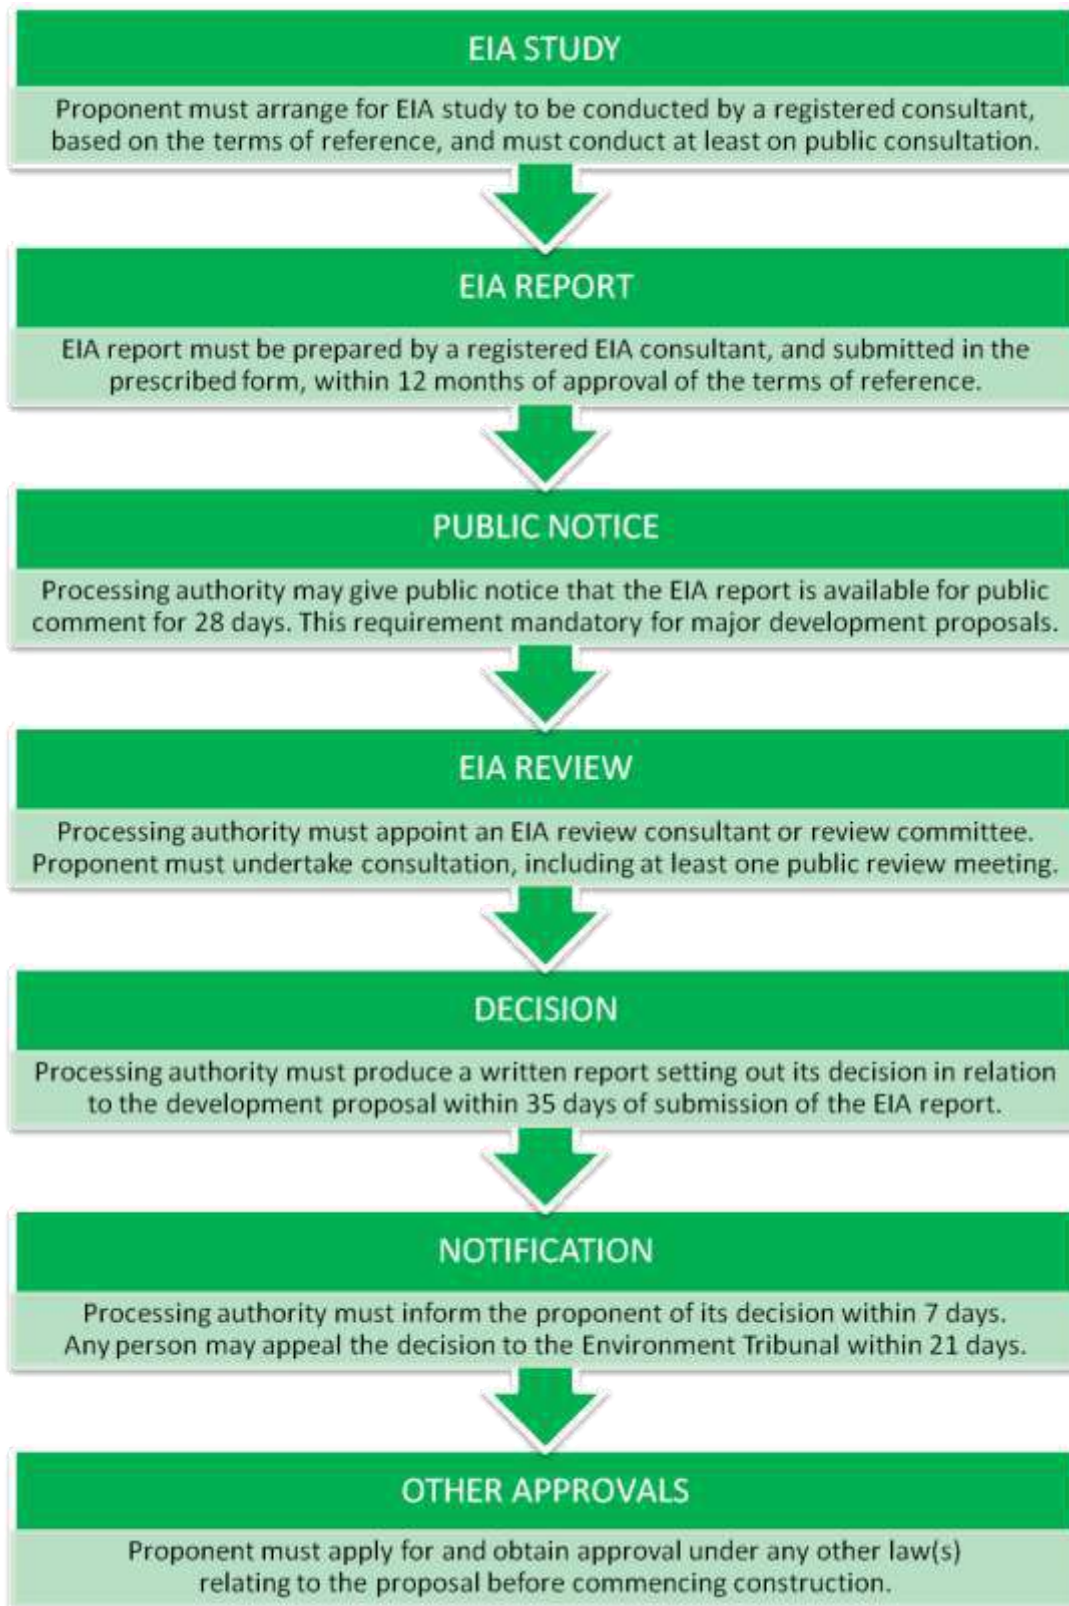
EIA STUDY

Proponent must arrange for EIA study to be conducted by a registered consultant, based on the terms of reference, and must conduct at least on public consultation.

EIA REPORT

EIA report must be prepared by a registered EIA consultant, and submitted in the prescribed form, within 12 months of approval of the terms of reference.

PUBLIC NOTICE

Processing authority may give public notice that the EIA report is available for public comment for 28 days. This requirement mandatory for major development proposals.

EIA REVIEW

Processing authority must appoint an EIA review consultant or review committee. Proponent must undertake consultation, including at least one public review meeting.

DECISION

Processing authority must produce a written report setting out its decision in relation to the development proposal within 35 days of submission of the EIA report.

NOTIFICATION

Processing authority must inform the proponent of its decision within 7 days. Any person may appeal the decision to the Environment Tribunal within 21 days.

OTHER APPROVALS

Proponent must apply for and obtain approval under any other law(s) relating to the proposal before commencing construction.